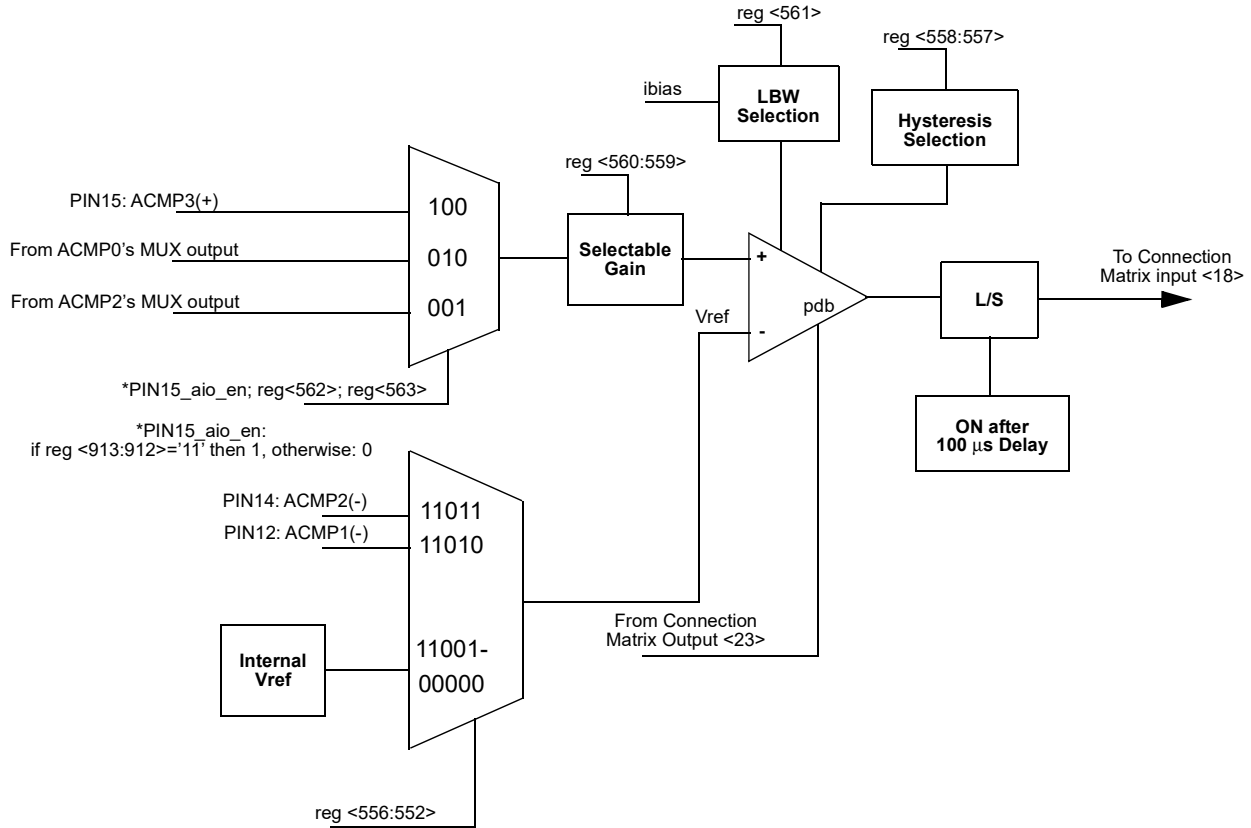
reg <561>

reg <558:557>

ibias

LBW Selection

Hysteresis Selection

reg <560:559>

PIN15: ACMP3(+)

100

From ACMP0's MUX output

010

Selectable Gain

+

To Connection Matrix input <18>

From ACMP2's MUX output

001

pdb

L/S

Vref

-

*PIN15_aio_en; reg<562>; reg<563>

ON after 100 $\mu$s Delay

*PIN15_aio_en:
if reg <913:912>='11' then 1, otherwise: 0

PIN14: ACMP2(-)

11011

PIN12: ACMP1(-)

11010

From Connection Matrix Output <23>

Internal Vref

11001-
00000

reg <556:552>